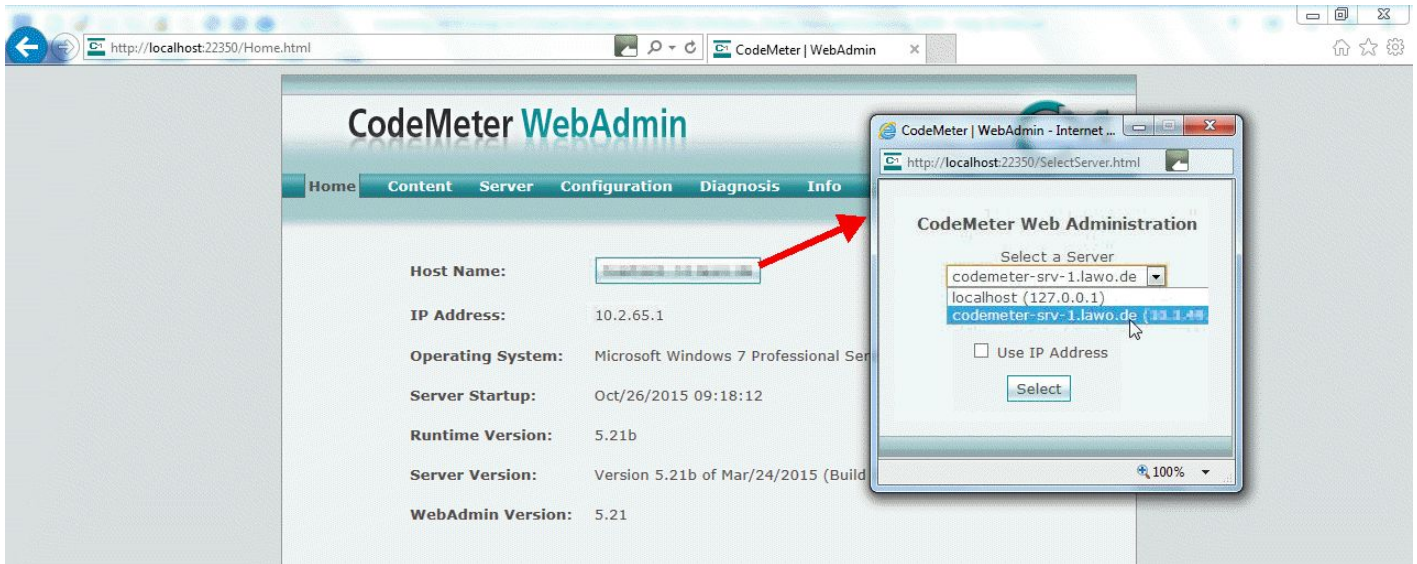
http://localhost:22350/Home.html

CodeMeter | WebAdmin

CodeMeter WebAdmin

Home Content Server Configuration Diagnosis Info

Host Name: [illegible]

IP Address: 10.2.65.1

Operating System: Microsoft Windows 7 Professional Ser

Server Startup: Oct/26/2015 09:18:12

Runtime Version: 5.21b

Server Version: Version 5.21b of Mar/24/2015 (Build

WebAdmin Version: 5.21

CodeMeter | WebAdmin - Internet ...

http://localhost:22350/SelectServer.html

CodeMeter Web Administration

Select a Server

codemeter-srv-1.lawo.de

localhost (127.0.0.1)

codemeter-srv-1.lawo.de ([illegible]

Use IP Address

Select

100%